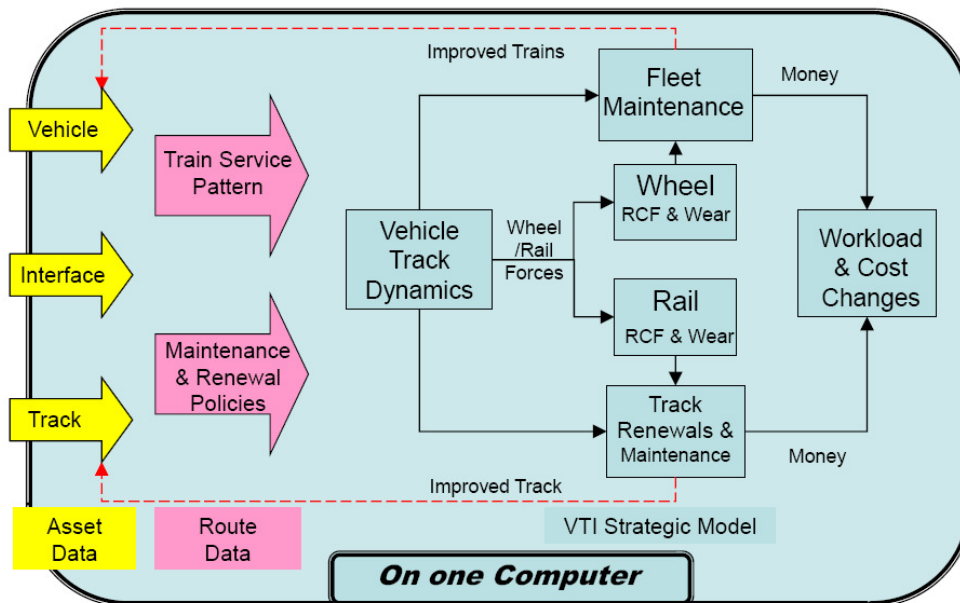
Improved Trains

Vehicle

Interface

Track

Train Service Pattern

Maintenance & Renewal Policies

Vehicle Track Dynamics

Wheel /Rail Forces

Fleet Maintenance

Money

Wheel RCF & Wear

Rail RCF & Wear

Track Renewals & Maintenance

Workload & Cost Changes

Money

Improved Track

Asset Data

Route Data

VTI Strategic Model

On one Computer